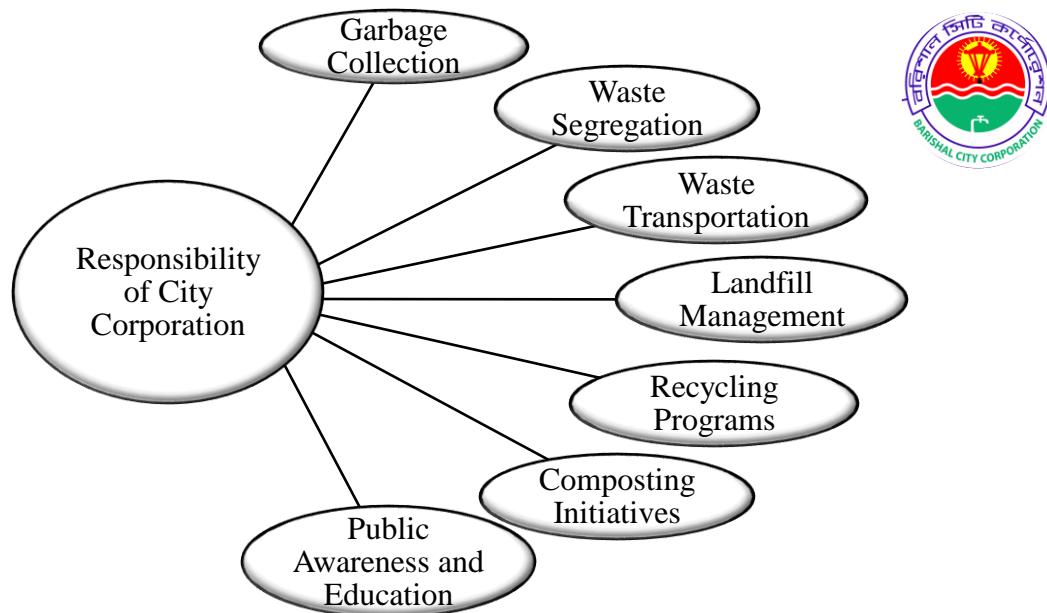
Garbage Collection

Waste Segregation

Waste Transportation

Responsibility of City Corporation

Landfill Management

Recycling Programs

Composting Initiatives

Public Awareness and Education

বরিশাল সিটি কর্পোরেশন

BARISHAL CITY CORPORATION